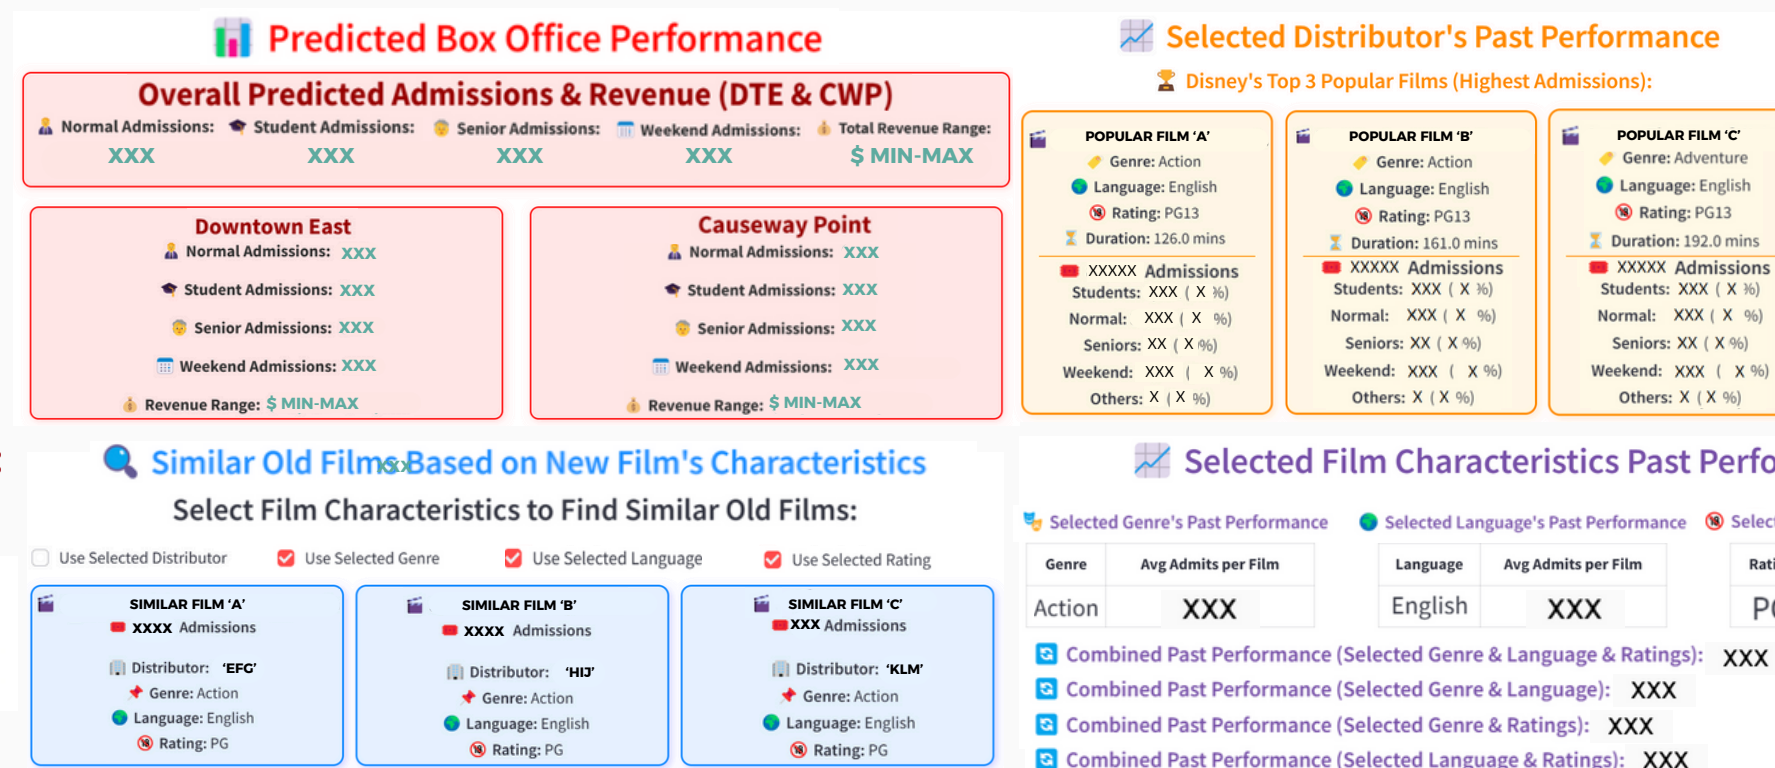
Predicted Box Office Performance

Overall Predicted Admissions & Revenue (DTE & CWP)

Normal Admissions: XXX
Student Admissions: XXX
Senior Admissions: XXX
Weekend Admissions: XXX
Total Revenue Range: $ MIN-MAX

Downtown East
Normal Admissions: XXX
Student Admissions: XXX
Senior Admissions: XXX
Weekend Admissions: XXX
Revenue Range: $ MIN-MAX

Causeway Point
Normal Admissions: XXX
Student Admissions: XXX
Senior Admissions: XXX
Weekend Admissions: XXX
Revenue Range: $ MIN-MAX

Selected Distributor's Past Performance

Disney's Top 3 Popular Films (Highest Admissions):

POPULAR FILM 'A'
Genre: Action
Language: English
Rating: PG13
Duration: 126.0 mins
XXXXX Admissions
Students: XXX ( X %)
Normal: XXX ( X %)
Seniors: XX ( X %)
Weekend: XXX ( X %)
Others: X ( X %)

POPULAR FILM 'B'
Genre: Action
Language: English
Rating: PG13
Duration: 161.0 mins
XXXXX Admissions
Students: XXX ( X %)
Normal: XXX ( X %)
Seniors: XX ( X %)
Weekend: XXX ( X %)
Others: X ( X %)

POPULAR FILM 'C'
Genre: Adventure
Language: English
Rating: PG13
Duration: 192.0 mins
XXXXX Admissions
Students: XXX ( X %)
Normal: XXX ( X %)
Seniors: XX ( X %)
Weekend: XXX ( X %)
Others: X ( X %)

Similar Old Films Based on New Film's Characteristics

Select Film Characteristics to Find Similar Old Films:

Use Selected Distributor
Use Selected Genre
Use Selected Language
Use Selected Rating

SIMILAR FILM 'A'
XXXX Admissions
Distributor: 'EFG'
Genre: Action
Language: English
Rating: PG

SIMILAR FILM 'B'
XXXX Admissions
Distributor: 'HIJ'
Genre: Action
Language: English
Rating: PG

SIMILAR FILM 'C'
XXX Admissions
Distributor: 'KLM'
Genre: Action
Language: English
Rating: PG

Selected Film Characteristics Past Perfo

Selected Genre's Past Performance

| Genre | Avg Admits per Film |
|---|---|
| Action | XXX |

Selected Language's Past Performance

| Language | Avg Admits per Film |
|---|---|
| English | XXX |

Selec

| Rati |
|---|
| P |

Combined Past Performance (Selected Genre & Language & Ratings): XXX
Combined Past Performance (Selected Genre & Language): XXX
Combined Past Performance (Selected Genre & Ratings): XXX
Combined Past Performance (Selected Language & Ratings): XXX